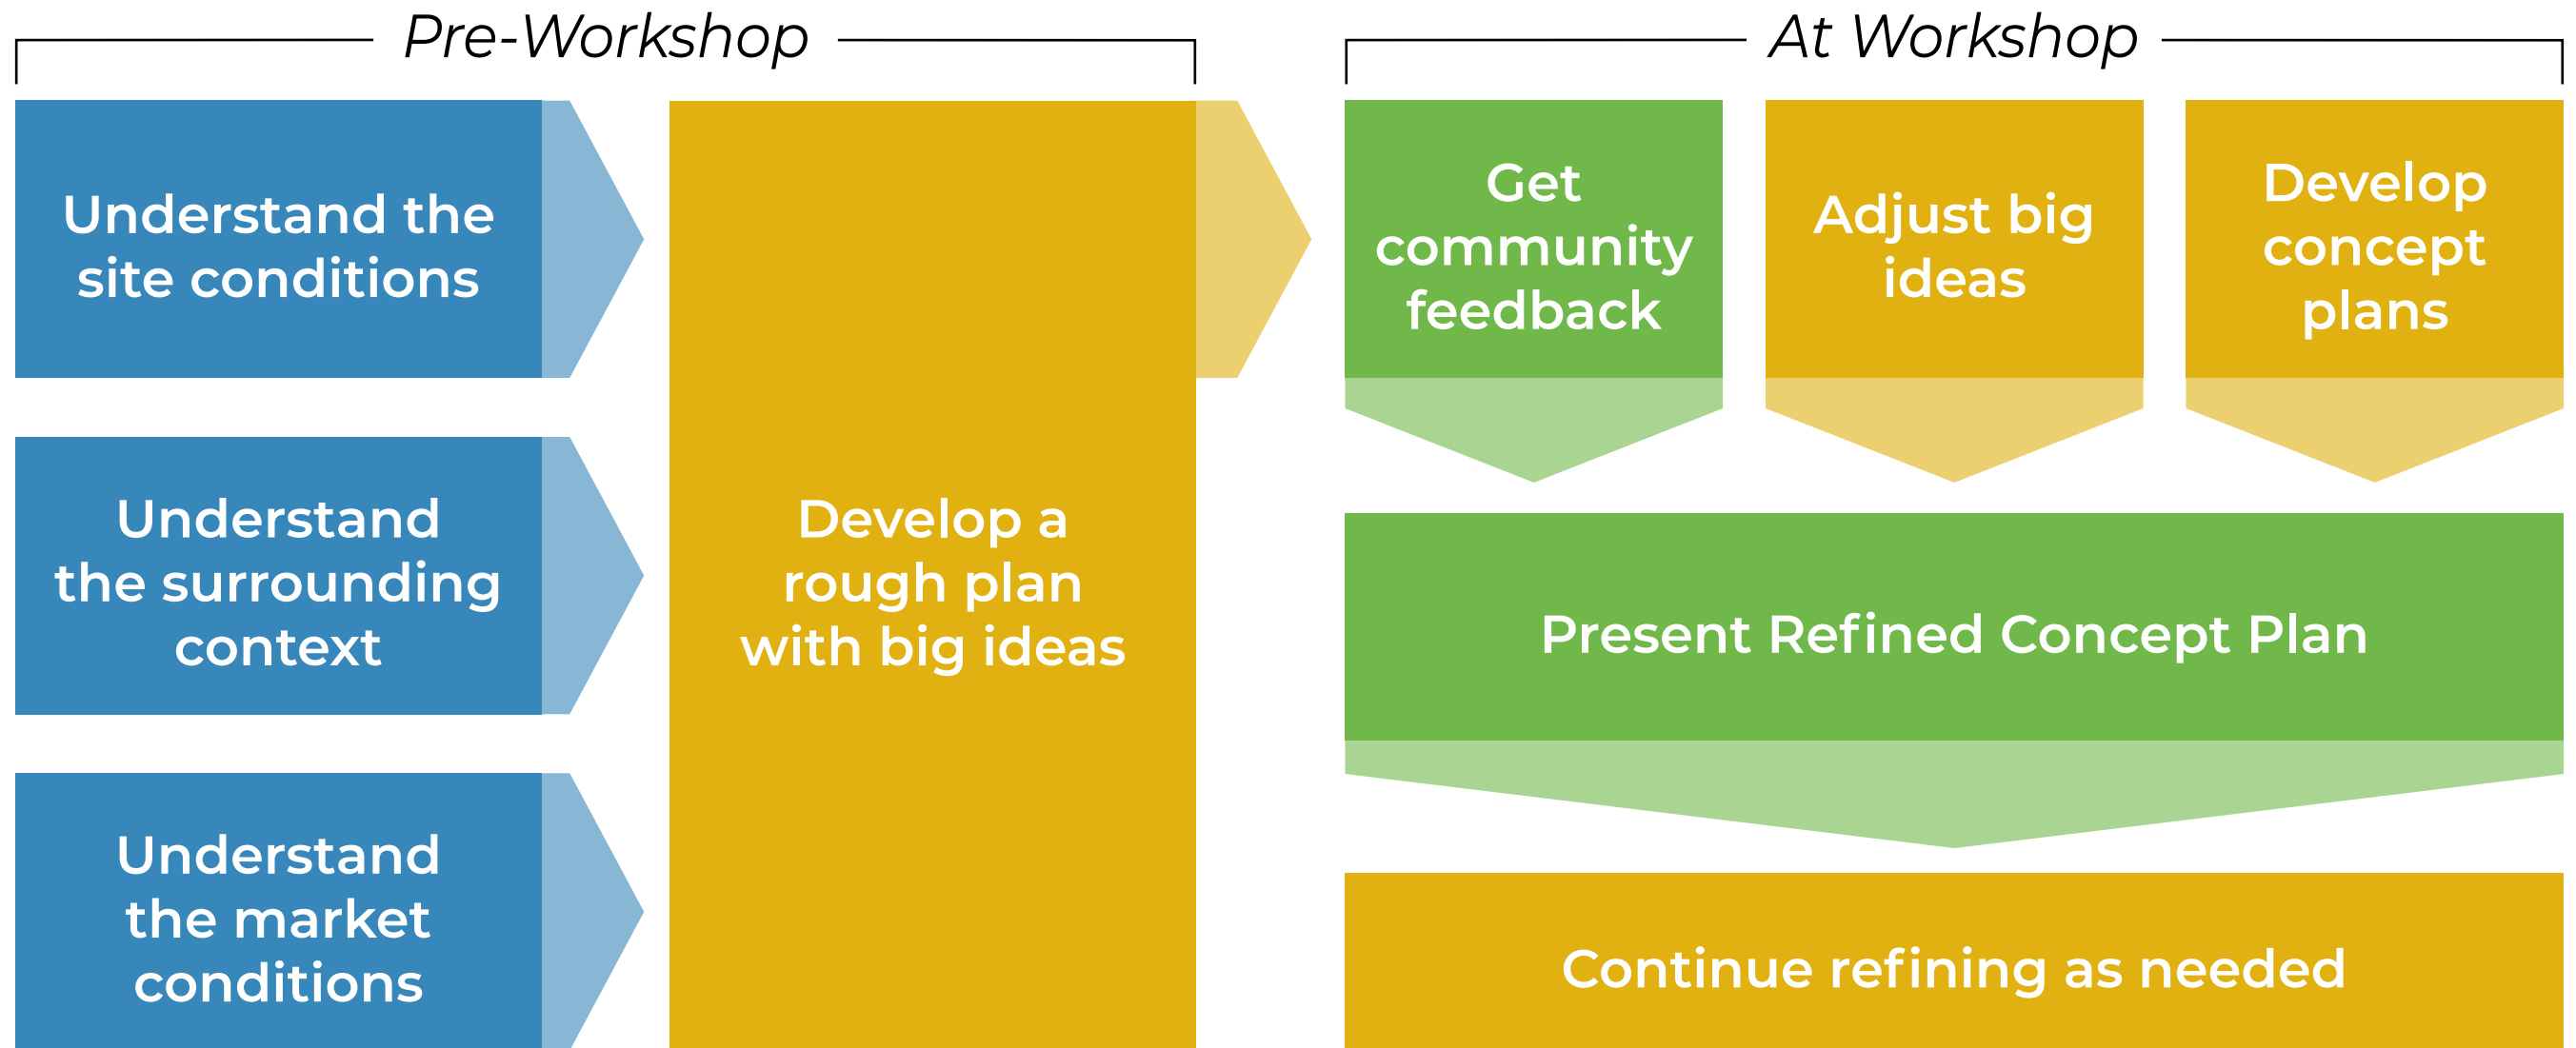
Pre-Workshop

At Workshop

Understand the site conditions

Understand the surrounding context

Understand the market conditions

Develop a rough plan with big ideas

Get community feedback

Adjust big ideas

Develop concept plans

Present Refined Concept Plan

Continue refining as needed